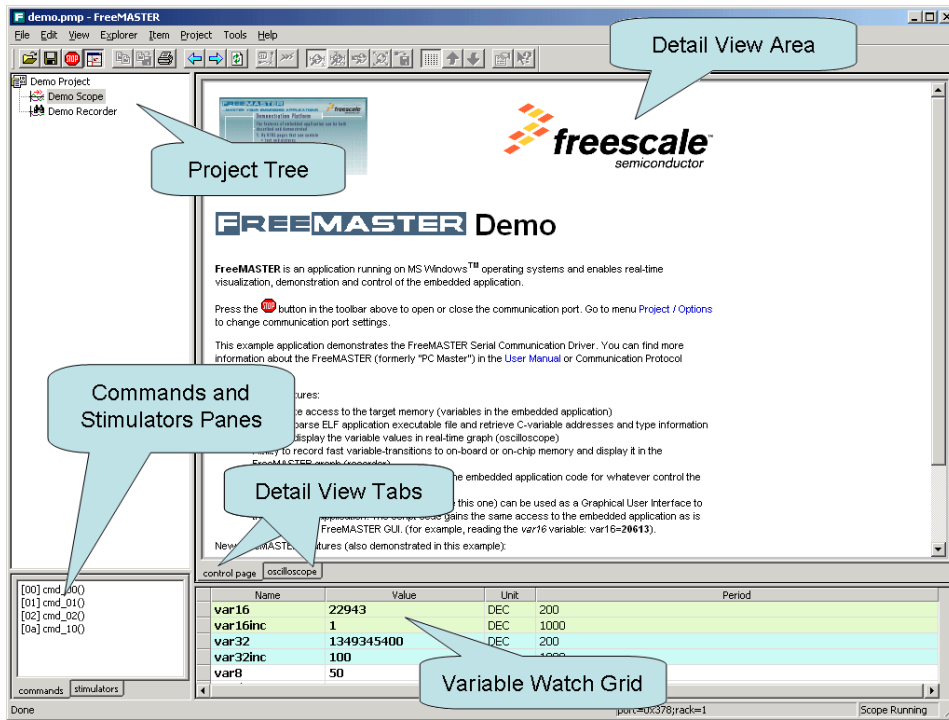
demo.pmp - FreeMASTER

File Edit View Explorer Item Project Tools Help

Detail View Area

Demo Project
Demo Scope
Demo Recorder

Project Tree

freescale
semiconductor

FREEMASTER Demo

FreeMASTER is an application running on MS Windows$^{TM}$ operating systems and enables real-time visualization, demonstration and control of the embedded application.

Press the button in the toolbar above to open or close the communication port. Go to menu Project / Options to change communication port settings.

This example application demonstrates the FreeMASTER Serial Communication Driver. You can find more information about the FreeMASTER (formerly "PC Master") in the User Manual or Communication Protocol

Commands and Stimulators Panes

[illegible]tures:
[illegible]e access to the target memory (variables in the embedded application)
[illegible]parse ELF application executable file and retrieve C-variable addresses and type information
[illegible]display the variable values in real-time graph (oscilloscope)
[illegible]ility to record fast variable-transitions to on-board or on-chip memory and display it in the FreeMASTER graph (recorder)
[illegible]he embedded application code for whatever control the

Detail View Tabs

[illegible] this one) can be used as a Graphical User Interface to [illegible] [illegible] gains the same access to the embedded application as is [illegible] FreeMASTER GUI. (for example, reading the var16 variable: var16=20613).

New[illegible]MASTER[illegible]tures (also demonstrated in this example):

control page | oscilloscope

[00] cmd_00()
[01] cmd_01()
[02] cmd_02()
[0a] cmd_10()

commands | stimulators

| Name | Value | Unit | Period |
|---|---|---|---|
| var16 | 22943 | DEC | 200 |
| var16inc | 1 | DEC | 1000 |
| var32 | 1349345400 | DEC | 200 |
| var32inc | 100 | | 1000 |
| var8 | 50 | | |

Variable Watch Grid

Done | port=0x378;rack=1 | Scope Running